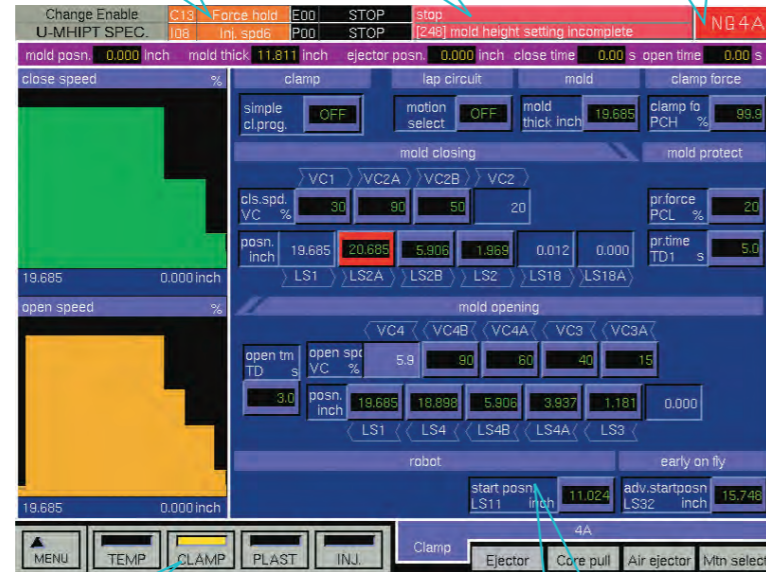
Change Enable
U-MHIPT SPEC.
C13 Force hold
I06 Inj. spd6
E00 STOP
P00 STOP
stop
[248] mold height setting incomplete
NG4A

mold posn. 0.000 inch mold thick 11.811 inch ejector posn. 0.000 inch close time 0.00 s open time 0.00 s

close speed %
19.685 0.000 inch

open speed %
19.685 0.000 inch

clamp
simple cl.prog. OFF

lap circuit
motion select OFF

mold
mold thick inch 19.685

clamp force
clamp fo PCH % 99.9

mold closing
VC1 VC2A VC2B VC2
cls.spd. VC % 30 90 50 20
posn. inch 19.685 20.685 5.906 1.969 0.012 0.000
LS1 LS2A LS2B LS2 LS18 LS18A

mold protect
pr.force PCL % 20
pr.time TD1 s 5.0

mold opening
VC4 VC4B VC4A VC3 VC3A
open tm TD s 3.0
open spd VC % 5.9 90 60 40 15
posn. inch 19.685 18.898 5.906 3.937 1.181 0.000
LS1 LS4 LS4B LS4A LS3

robot
start posn LS11 inch 11.024

early on fly
adv.startposn LS32 inch 15.748

MENU TEMP CLAMP PLAST INJ.

4A
Clamp Ejector Core pull Air ejector Mtn select